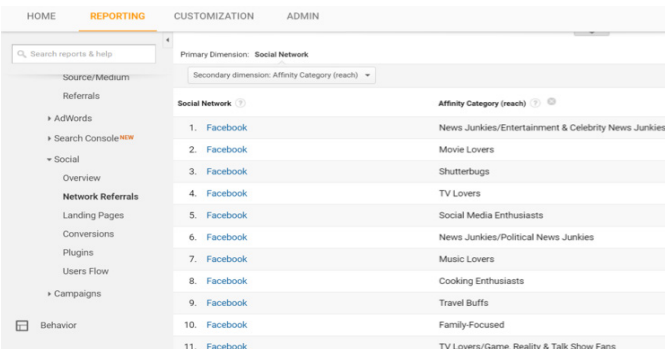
HOME REPORTING CUSTOMIZATION ADMIN

Search reports & help

Source/Medium
Referrals
AdWords
Search Console NEW
Social
Overview
Network Referrals
Landing Pages
Conversions
Plugins
Users Flow
Campaigns

Behavior

Primary Dimension: Social Network

Secondary dimension: Affinity Category (reach)

| Social Network | Affinity Category (reach) |
|---|---|
| 1. Facebook | News Junkies/Entertainment & Celebrity News Junkies |
| 2. Facebook | Movie Lovers |
| 3. Facebook | Shutterbugs |
| 4. Facebook | TV Lovers |
| 5. Facebook | Social Media Enthusiasts |
| 6. Facebook | News Junkies/Political News Junkies |
| 7. Facebook | Music Lovers |
| 8. Facebook | Cooking Enthusiasts |
| 9. Facebook | Travel Buffs |
| 10. Facebook | Family-Focused |
| 11. Facebook | TV Lovers/Game, Reality & Talk Show Fans |